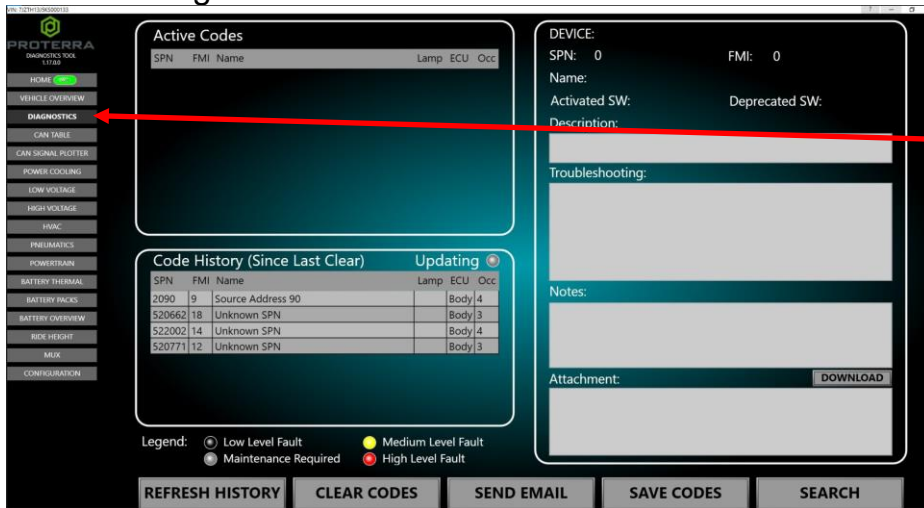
VIN: 7JZTH13J9KS000133

PROTERRA
DIAGNOSTICS TOOL
1.17.0.0

HOME
VEHICLE OVERVIEW
DIAGNOSTICS
CAN TABLE
CAN SIGNAL PLOTTER
POWER COOLING
LOW VOLTAGE
HIGH VOLTAGE
HVAC
PNEUMATICS
POWERTRAIN
BATTERY THERMAL
BATTERY PACKS
BATTERY OVERVIEW
RIDE HEIGHT
MUX
CONFIGURATION

Active Codes

| SPN | FMI | Name | Lamp | ECU | Occ |
|---|---|---|---|---|---|

Code History (Since Last Clear) Updating

| SPN | FMI | Name | Lamp | ECU | Occ |
|---|---|---|---|---|---|
| 2090 | 9 | Source Address 90 | | Body | 4 |
| 520662 | 18 | Unknown SPN | | Body | 3 |
| 522002 | 14 | Unknown SPN | | Body | 4 |
| 520771 | 12 | Unknown SPN | | Body | 3 |

Legend: Low Level Fault Medium Level Fault Maintenance Required High Level Fault

DEVICE:
SPN: 0 FMI: 0
Name:
Activated SW: Deprecated SW:
Description:
Troubleshooting:
Notes:
Attachment: DOWNLOAD

REFRESH HISTORY CLEAR CODES SEND EMAIL SAVE CODES SEARCH